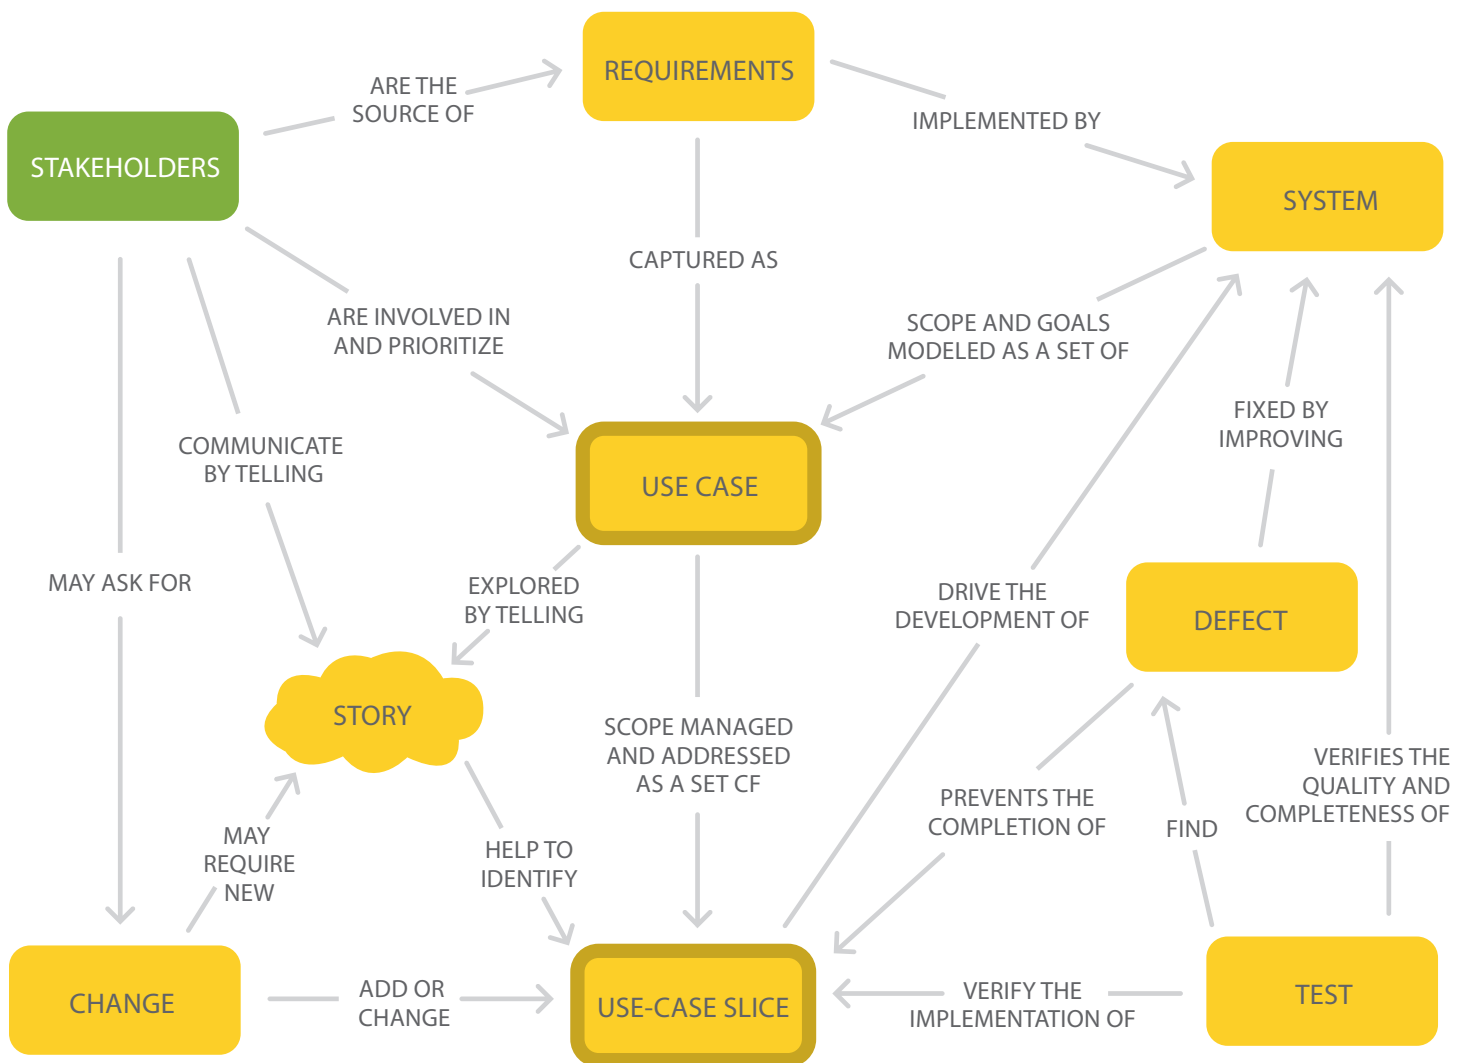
REQUIREMENTS

STAKEHOLDERS

ARE THE SOURCE OF

IMPLEMENTED BY

SYSTEM

CAPTURED AS

ARE INVOLVED IN AND PRIORITIZE

SCOPE AND GOALS MODELED AS A SET OF

FIXED BY IMPROVING

COMMUNICATE BY TELLING

USE CASE

MAY ASK FOR

EXPLORED BY TELLING

DRIVE THE DEVELOPMENT OF

DEFECT

STORY

SCOPE MANAGED AND ADDRESSED AS A SET CF

VERIFIES THE QUALITY AND COMPLETENESS OF

PREVENTS THE COMPLETION OF

MAY REQUIRE NEW

HELP TO IDENTIFY

FIND

CHANGE

ADD OR CHANGE

USE-CASE SLICE

VERIFY THE IMPLEMENTATION OF

TEST